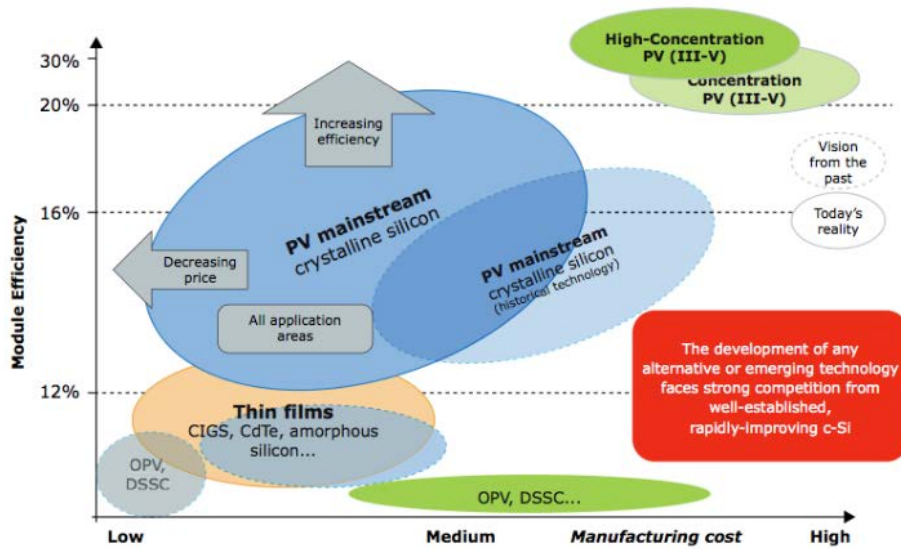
High-Concentration PV (III-V)

Concentration PV (III-V)

30%

20%

16%

12%

Module Efficiency

Increasing efficiency

Vision from the past

Today's reality

PV mainstream crystalline silicon

Decreasing price

PV mainstream crystalline silicon (historical technology)

All application areas

The development of any alternative or emerging technology faces strong competition from well-established, rapidly-improving c-Si

Thin films CIGS, CdTe, amorphous silicon...

OPV, DSSC

OPV, DSSC...

Low

Medium

Manufacturing cost

High